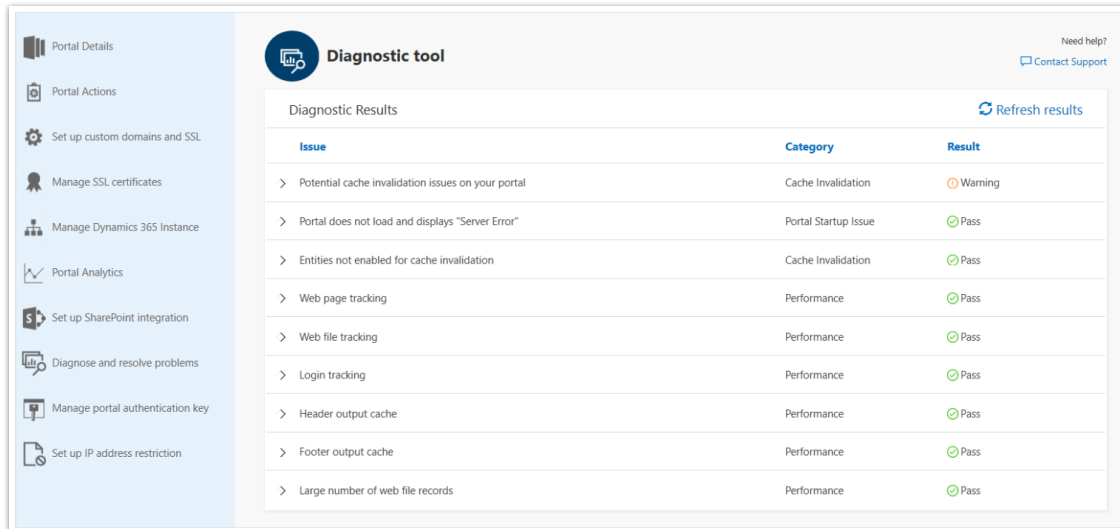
Portal Details

Portal Actions

Set up custom domains and SSL

Manage SSL certificates

Manage Dynamics 365 Instance

Portal Analytics

Set up SharePoint integration

Diagnose and resolve problems

Manage portal authentication key

Set up IP address restriction

Diagnostic tool

Need help?
Contact Support

Diagnostic Results

Refresh results

| Issue | Category | Result |
|---|---|---|
| Potential cache invalidation issues on your portal | Cache Invalidation | Warning |
| Portal does not load and displays "Server Error" | Portal Startup Issue | Pass |
| Entities not enabled for cache invalidation | Cache Invalidation | Pass |
| Web page tracking | Performance | Pass |
| Web file tracking | Performance | Pass |
| Login tracking | Performance | Pass |
| Header output cache | Performance | Pass |
| Footer output cache | Performance | Pass |
| Large number of web file records | Performance | Pass |